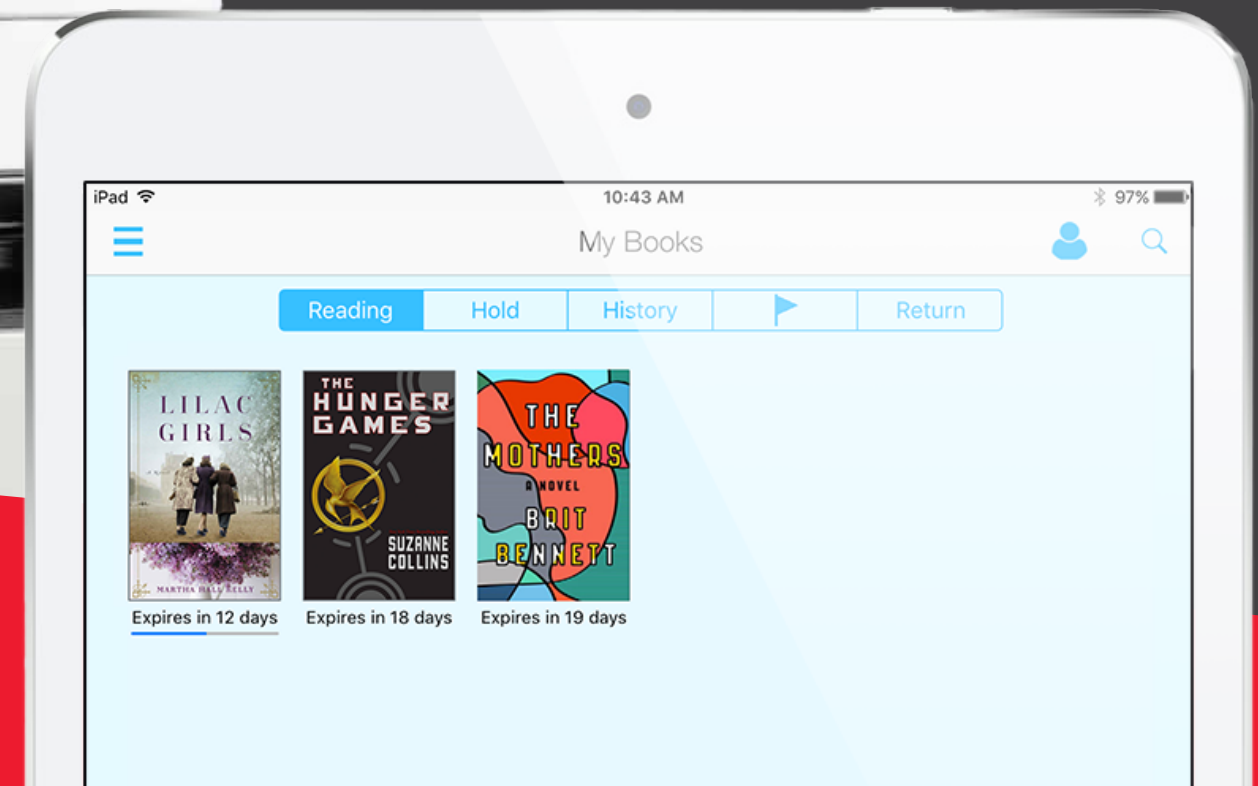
iPad 10:43 AM 97%

My Books

Reading Hold History Return

LILAC GIRLS
MARTHA HALL KELLY
Expires in 12 days

THE HUNGER GAMES
SUZANNE COLLINS
Expires in 18 days

THE MOTHERS
A NOVEL
BRIT BENNETT
Expires in 19 days